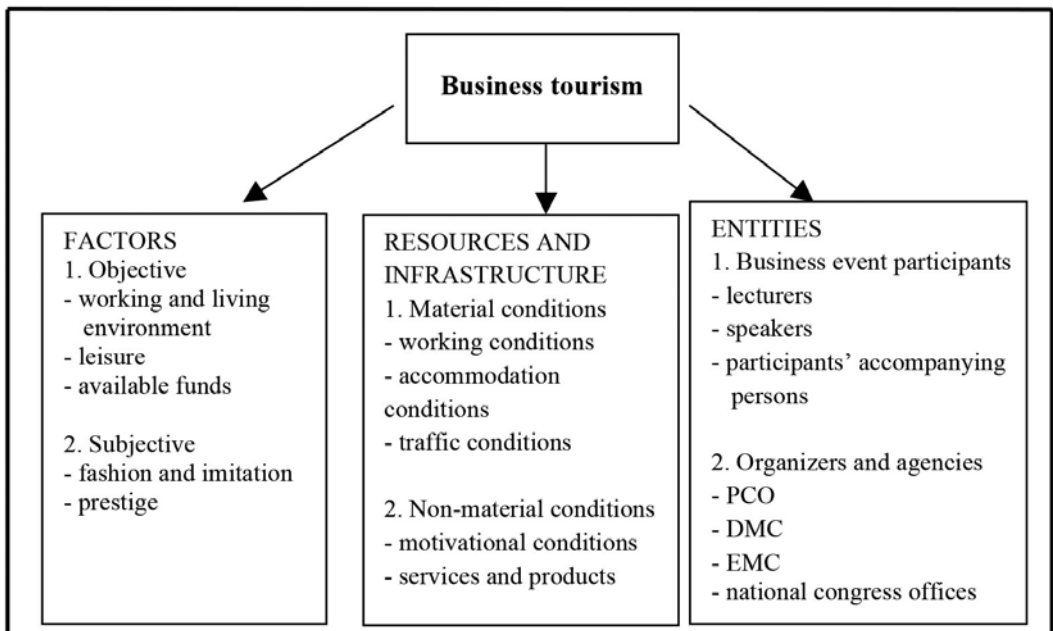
Business tourism

FACTORS
1. Objective
- working and living environment
- leisure
- available funds

2. Subjective
- fashion and imitation
- prestige

RESOURCES AND INFRASTRUCTURE
1. Material conditions
- working conditions
- accommodation conditions
- traffic conditions

2. Non-material conditions
- motivational conditions
- services and products

ENTITIES
1. Business event participants
- lecturers
- speakers
- participants' accompanying persons

2. Organizers and agencies
- PCO
- DMC
- EMC
- national congress offices